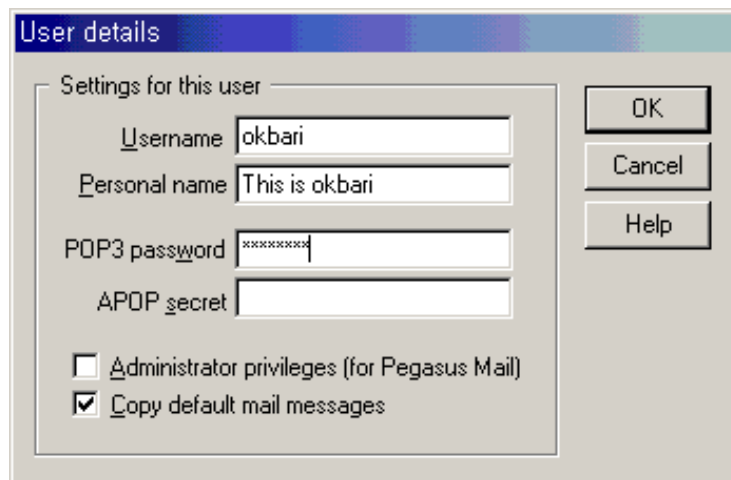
User details

Settings for this user

Username okbari

Personal name This is okbari

POP3 password ********

APOP secret

Administrator privileges (for Pegasus Mail)

Copy default mail messages

OK

Cancel

Help